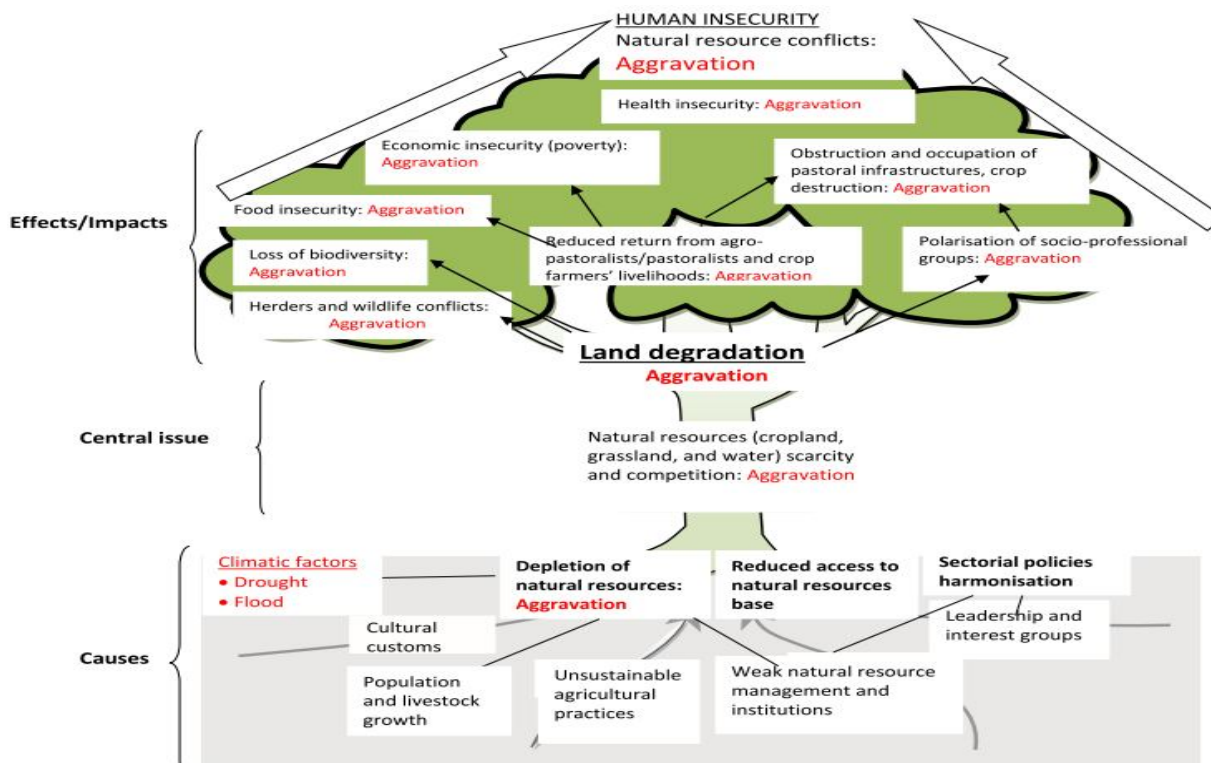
HUMAN INSECURITY
Natural resource conflicts:
Aggravation

Health insecurity: Aggravation

Economic insecurity (poverty): Aggravation

Obstruction and occupation of pastoral infrastructures, crop destruction: Aggravation

Effects/Impacts

Food insecurity: Aggravation

Reduced return from agro-pastoralists/pastoralists and crop farmers' livelihoods: Aggravation

Polarisation of socio-professional groups: Aggravation

Loss of biodiversity: Aggravation

Herders and wildlife conflicts: Aggravation

Land degradation
Aggravation

Central issue

Natural resources (cropland, grassland, and water) scarcity and competition: Aggravation

Climatic factors
• Drought
• Flood

Depletion of natural resources: Aggravation

Reduced access to natural resources base

Sectorial policies harmonisation

Leadership and interest groups

Cultural customs

Causes

Population and livestock growth

Unsustainable agricultural practices

Weak natural resource management and institutions